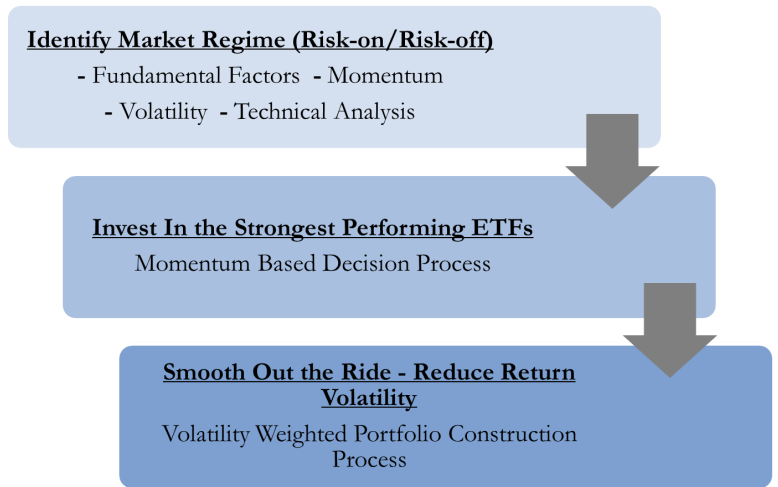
Identify Market Regime (Risk-on/Risk-off)

- Fundamental Factors - Momentum

- Volatility - Technical Analysis

Invest In the Strongest Performing ETFs

Momentum Based Decision Process

Smooth Out the Ride - Reduce Return Volatility

Volatility Weighted Portfolio Construction Process